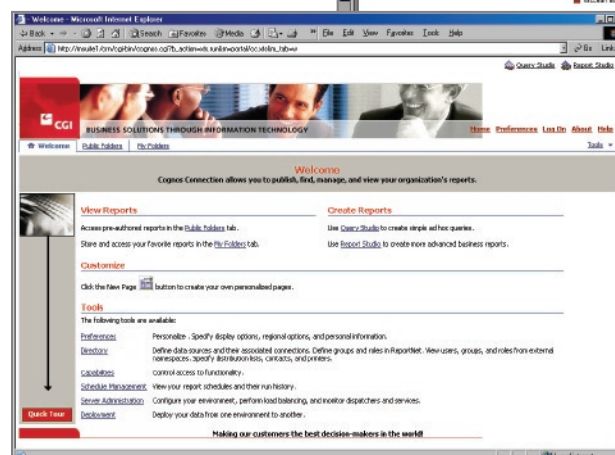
Welcome - Microsoft Internet Explorer

Back · → · Search Favorites Media » File Edit View Favorites Tools Help

Address http://insuite1/crn/cgi-bin/cognos.cgi?b_action=xts.run&m=portal/cc.xts&m_tab=w Go Links

Query Studio Report Studio

CGI

BUSINESS SOLUTIONS THROUGH INFORMATION TECHNOLOGY

Home Preferences Log On About Help

Welcome Public Folders My Folders Tools

Welcome
Cognos Connection allows you to publish, find, manage, and view your organization's reports.

View Reports

Access pre-authored reports in the Public Folders tab.

Store and access your favorite reports in the My Folders tab.

Create Reports

Use Query Studio to create simple ad hoc queries.

Use Report Studio to create more advanced business reports.

Customize

Click the New Page button to create your own personalized pages.

Tools

The following tools are available:

| | |
|---|---|
| Preferences | Personalize . Specify display options, regional options, and personal information. |
| Directory | Define data sources and their associated connections. Define groups and roles in ReportNet. View users, groups, and roles from external namespaces. Specify distribution lists, contacts, and printers. |
| Capabilities | Control access to functionality. |
| Schedule Management | View your report schedules and their run history. |
| Server Administration | Configure your environment, perform load balancing, and monitor dispatchers and services. |
| Deployment | Deploy your data from one environment to another. |

Quick Tour

Making our customers the best decision-makers in the world!